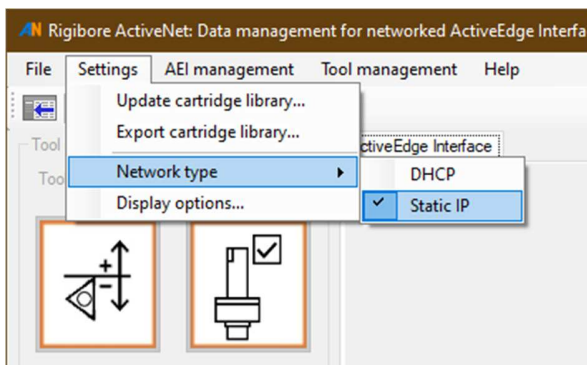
AN Rigibore ActiveNet: Data management for networked ActiveEdge Interfa

File Settings AEI management Tool management Help

Update cartridge library...
Export cartridge library...
Network type
Display options...

DHCP
✓ Static IP

Tool
Too

ctiveEdge Interface

+
-